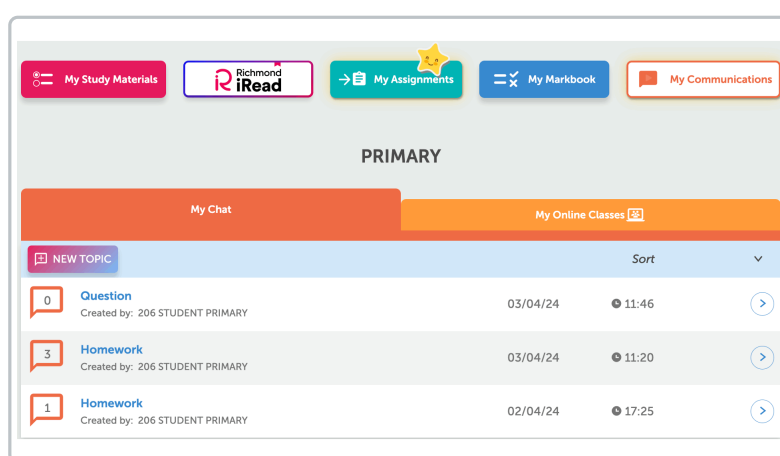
My Study Materials

Richmond iRead

My Assignments

My Markbook

My Communications

PRIMARY

My Chat

My Online Classes

NEW TOPIC

Sort

0 Question
Created by: 206 STUDENT PRIMARY
03/04/24
11:46

3 Homework
Created by: 206 STUDENT PRIMARY
03/04/24
11:20

1 Homework
Created by: 206 STUDENT PRIMARY
02/04/24
17:25